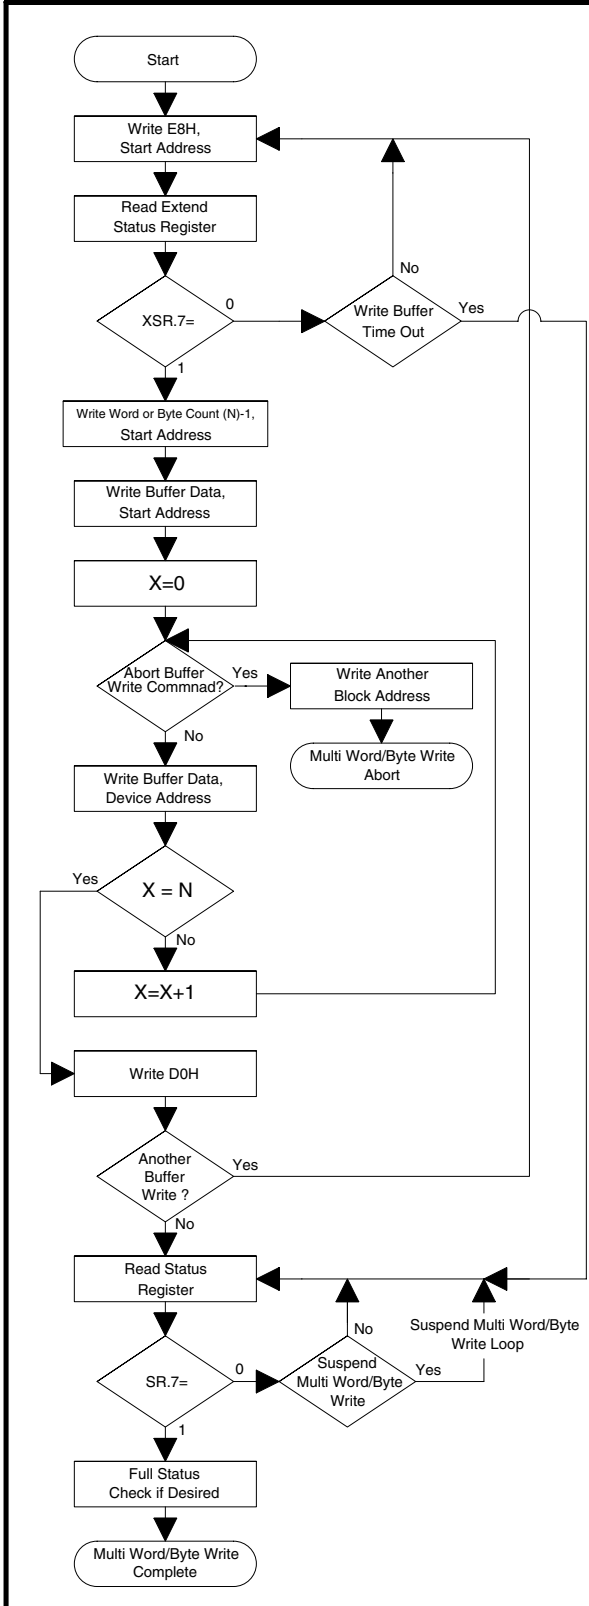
Start

Write E8H, Start Address

Read Extend Status Register

XSR.7=

0

Write Buffer Time Out

No

Yes

1

Write Word or Byte Count (N)-1, Start Address

Write Buffer Data, Start Address

X=0

Abort Buffer Write Commnad?

Yes

Write Another Block Address

Multi Word/Byte Write Abort

No

Write Buffer Data, Device Address

Yes

X = N

No

X=X+1

Write D0H

Another Buffer Write ?

Yes

No

Read Status Register

Suspend Multi Word/Byte Write Loop

No

SR.7=

0

Suspend Multi Word/Byte Write

Yes

1

Full Status Check if Desired

Multi Word/Byte Write Complete